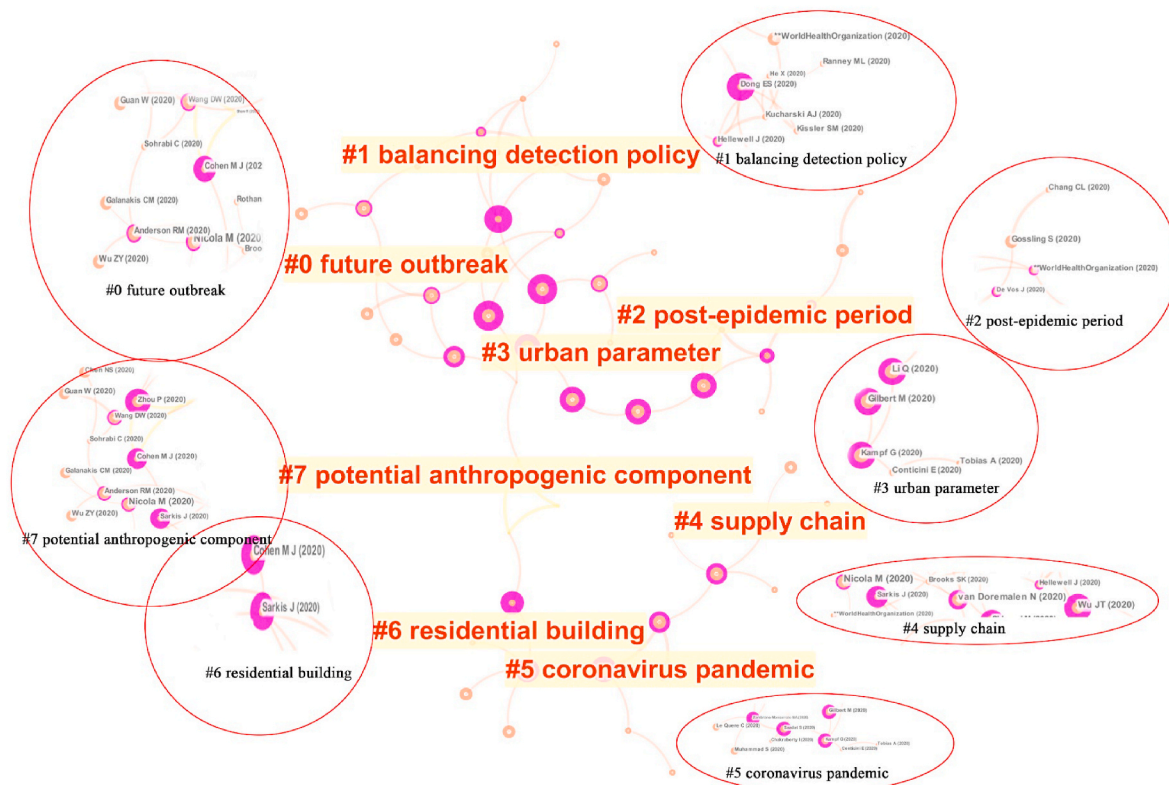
#1 balancing detection policy
#0 future outbreak
#2 post-epidemic period
#3 urban parameter
#7 potential anthropogenic component
#4 supply chain
#6 residential building
#5 coronavirus pandemic

Guan W (2020)
Wang DW (2020)
Sohrabi C (2020)
Cohen M J (202
Galanakis CM (2020)
Rothan
Anderson RM (2020)
Nicola M (2020)
Broo
Wu ZY (2020)
#0 future outbreak

**WorldHealthOrganization (2020)
Ranney ML (2020)
He X (2020)
Dong ES (2020)
Kucharski AJ (2020)
Kissler SM (2020)
Hellewell J (2020)
#1 balancing detection policy

Chang CL (2020)
Gossling S (2020)
**WorldHealthOrganization (2020)
De Vos J (2020)
#2 post-epidemic period

Chen NS (2020)
Guan W (2020)
Zhou P (2020)
Wang DW (2020)
Sohrabi C (2020)
Cohen M J (2020)
Galanakis CM (2020)
Anderson RM (2020)
Nicola M (2020)
Wu ZY (2020)
Sarkis J (2020)
#7 potential anthropogenic component

Li Q (2020)
Gilbert M (2020)
Kampf G (2020)
Tobias A (2020)
Conticini E (2020)
#3 urban parameter

Cohen M J (2020)
Sarkis J (2020)
#6 residential building

Nicola M (2020)
Brooks SK (2020)
Hellewell J (2020)
Sarkis J (2020)
van Doremalen N (2020)
Wu JT (2020)
**WorldHealthOrganization (2020)
#4 supply chain

Gilbert M (2020)
Le Quere C (2020)
Chakraborty I (2020)
Kampf G (2020)
Tobias A (2020)
Muhammad S (2020)
Conticini E (2020)
#5 coronavirus pandemic